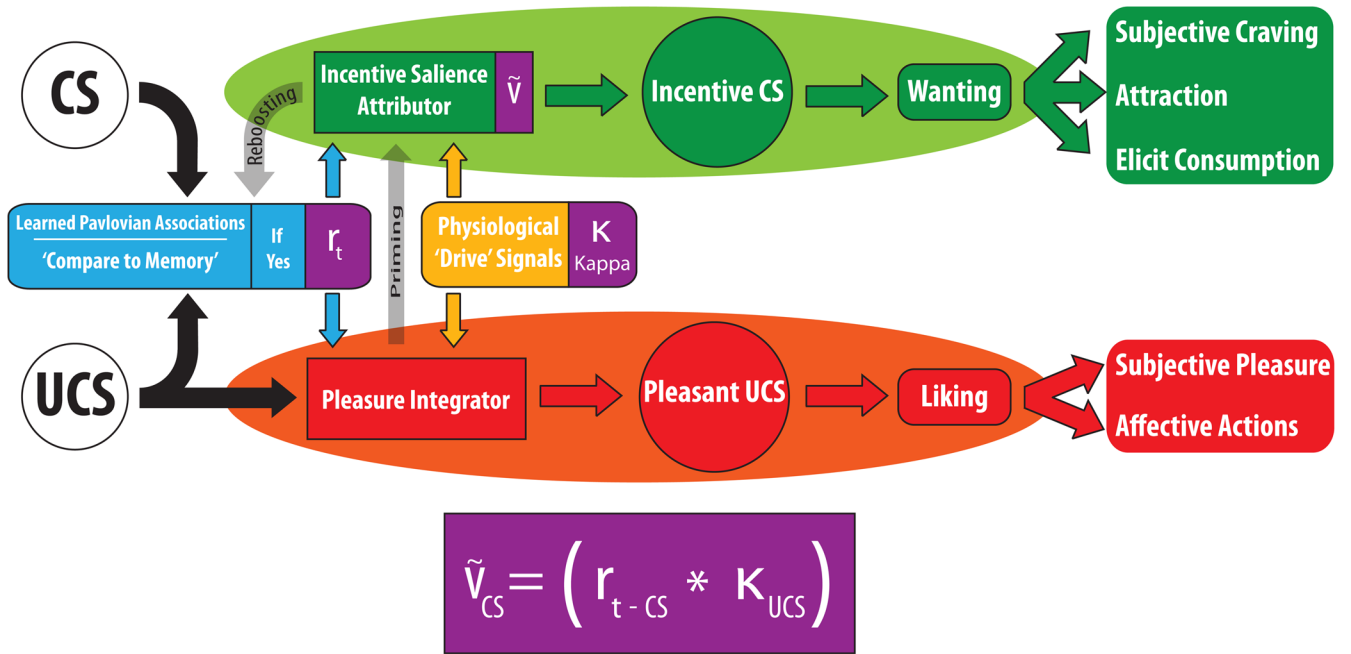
CS

Incentive Salience Attributor $\tilde{V}$

Reboosting

Incentive CS

Wanting

Subjective Craving

Attraction

Elicit Consumption

Learned Pavlovian Associations

'Compare to Memory'

If Yes

$r_t$

Priming

Physiological 'Drive' Signals

$\kappa$ Kappa

UCS

Pleasure Integrator

Pleasant UCS

Liking

Subjective Pleasure

Affective Actions

$\tilde{V}_{CS} = \left( r_{t - CS} * \kappa_{UCS} \right)$